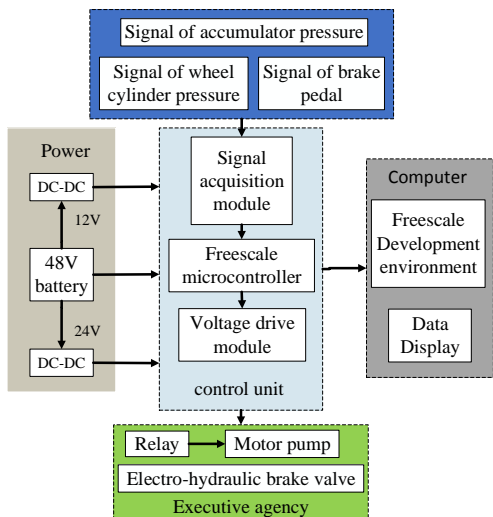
Signal of accumulator pressure

Signal of wheel cylinder pressure

Signal of brake pedal

Power

DC-DC

12V

48V battery

24V

DC-DC

Signal acquisition module

Freescale microcontroller

Voltage drive module

control unit

Computer

Freescale Development environment

Data Display

Relay

Motor pump

Electro-hydraulic brake valve

Executive agency